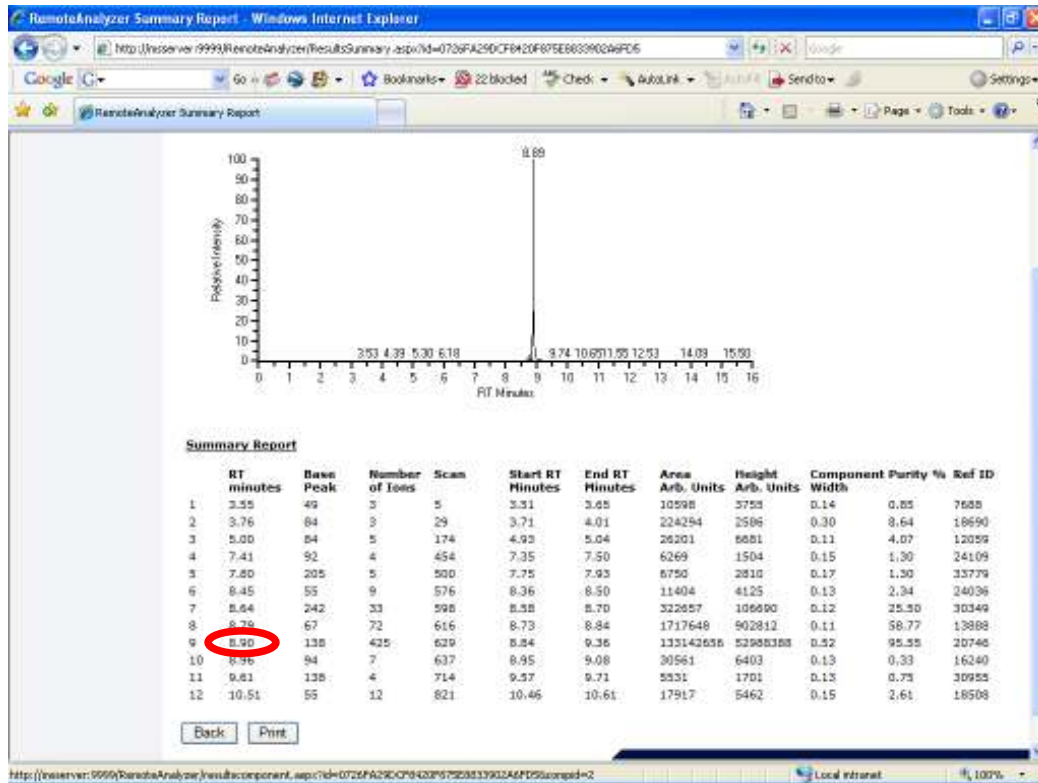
RemoteAnalyzer Summary Report - Windows Internet Explorer

http://nsserver:9999/RemoteAnalyzer/ResultsSummary.aspx?id=0726FA29DCF8420F875EB833902A6FD5

Google

Google G- Go Bookmarks 22 blocked Check AutoLink AutoFill Send to Settings

RemoteAnalyzer Summary Report

Page Tools

100
90
80
70
60
50
40
30
20
10
0

Relative Intensity

8.89

3.53 4.39 5.30 6.18 9.74 10.65 11.55 12.53 14.09 15.50

0 1 2 3 4 5 6 7 8 9 10 11 12 13 14 15 16

RT Minutes

Summary Report

| | RT minutes | Base Peak | Number of Ions | Scan | Start RT Minutes | End RT Minutes | Area Arb. Units | Height Arb. Units | Component Width | Purity % | Ref ID |
|---|---|---|---|---|---|---|---|---|---|---|---|
| 1 | 3.55 | 49 | 3 | 5 | 3.51 | 3.65 | 10598 | 3758 | 0.14 | 0.85 | 7688 |
| 2 | 3.76 | 84 | 3 | 29 | 3.71 | 4.01 | 224294 | 2586 | 0.30 | 8.64 | 18690 |
| 3 | 5.00 | 84 | 5 | 174 | 4.93 | 5.04 | 26201 | 6881 | 0.11 | 4.07 | 12059 |
| 4 | 7.41 | 92 | 4 | 454 | 7.35 | 7.50 | 6269 | 1504 | 0.15 | 1.30 | 24109 |
| 5 | 7.80 | 205 | 5 | 500 | 7.75 | 7.93 | 6750 | 2810 | 0.17 | 1.30 | 33779 |
| 6 | 8.45 | 55 | 9 | 576 | 8.36 | 8.50 | 11404 | 4125 | 0.13 | 2.34 | 24036 |
| 7 | 8.64 | 242 | 33 | 598 | 8.58 | 8.70 | 322657 | 106690 | 0.12 | 25.50 | 30349 |
| 8 | 8.79 | 67 | 72 | 616 | 8.73 | 8.84 | 1717648 | 902812 | 0.11 | 58.77 | 13888 |
| 9 | 8.90 | 138 | 425 | 629 | 8.84 | 9.36 | 133142656 | 52988388 | 0.52 | 95.55 | 20746 |
| 10 | 8.96 | 94 | 7 | 637 | 8.95 | 9.08 | 30561 | 6403 | 0.13 | 0.33 | 16240 |
| 11 | 9.61 | 138 | 4 | 714 | 9.57 | 9.71 | 5531 | 1701 | 0.13 | 0.75 | 30955 |
| 12 | 10.51 | 55 | 12 | 821 | 10.46 | 10.61 | 17917 | 5462 | 0.15 | 2.61 | 18508 |

Back Print

http://nsserver:9999/RemoteAnalyzer/resultscomponent.aspx?id=0726FA29DCF8420F875EB833902A6FD5&compid=2

Local intranet 100%